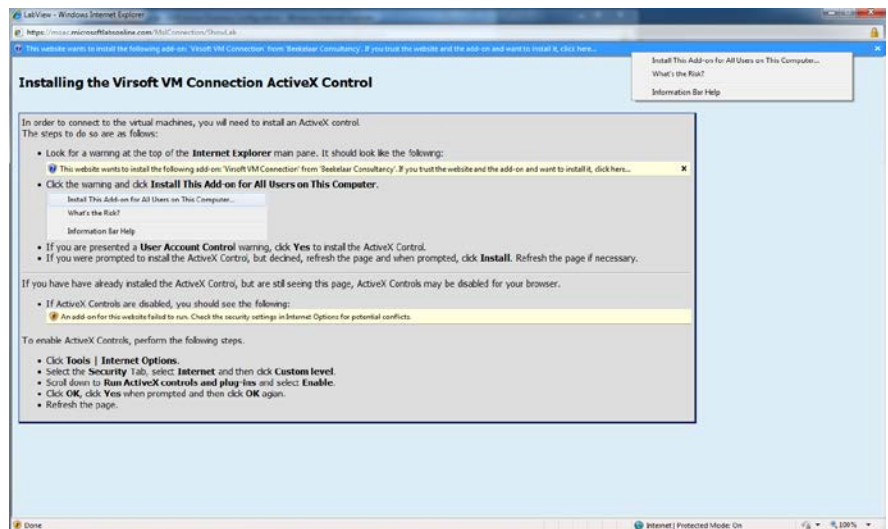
LabView - Windows Internet Explorer

https://msac.microsoftlabsonline.com/MolConnection/ShowLab

This website wants to install the following add-on: 'Virsoft VM Connection' from 'Beekelaar Consultancy'. If you trust the website and the add-on and want to install it, click here...

Install This Add-on for All Users on This Computer...
What's the Risk?
Information Bar Help

Installing the Virsoft VM Connection ActiveX Control

In order to connect to the virtual machines, you will need to install an ActiveX control.
The steps to do so are as follows:

• Look for a warning at the top of the Internet Explorer main pane. It should look like the following:

This website wants to install the following add-on: 'Virsoft VM Connection' from 'Beekelaar Consultancy'. If you trust the website and the add-on and want to install it, click here...

• Click the warning and click Install This Add-on for All Users on This Computer.

Install This Add-on for All Users on This Computer...
What's the Risk?
Information Bar Help

• If you are presented a User Account Control warning, click Yes to install the ActiveX Control.
• If you were prompted to install the ActiveX Control, but declined, refresh the page and when prompted, click Install. Refresh the page if necessary.

If you have have already installed the ActiveX Control, but are still seeing this page, ActiveX Controls may be disabled for your browser.

• If ActiveX Controls are disabled, you should see the following:

An add-on for this website failed to run. Check the security settings in Internet Options for potential conflicts.

To enable ActiveX Controls, perform the following steps.

• Click Tools | Internet Options.
• Select the Security Tab, select Internet and then click Custom level.
• Scroll down to Run ActiveX controls and plug-ins and select Enable.
• Click OK, click Yes when prompted and then click OK agian.
• Refresh the page.

Done

Internet | Protected Mode: On

100%